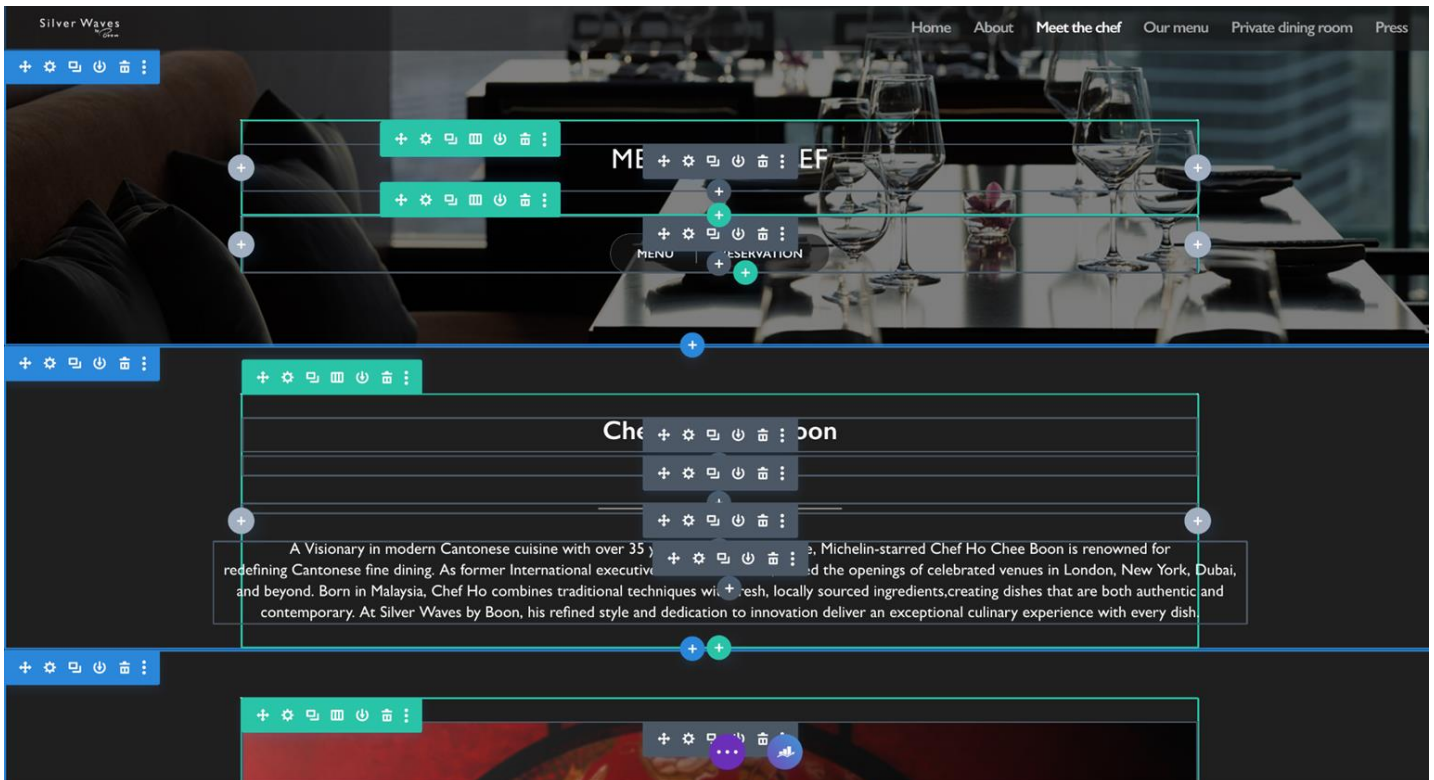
Silver Waves

Home About Meet the chef Our menu Private dining room Press

ME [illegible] EF

MENU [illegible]ESERVATION

Che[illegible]oon

A Visionary in modern Cantonese cuisine with over 35 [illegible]e, Michelin-starred Chef Ho Chee Boon is renowned for redefining Cantonese fine dining. As former International executive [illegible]ed the openings of celebrated venues in London, New York, Dubai, and beyond. Born in Malaysia, Chef Ho combines traditional techniques wi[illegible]resh, locally sourced ingredients,creating dishes that are both authentic and contemporary. At Silver Waves by Boon, his refined style and dedication to innovation deliver an exceptional culinary experience with every dish.